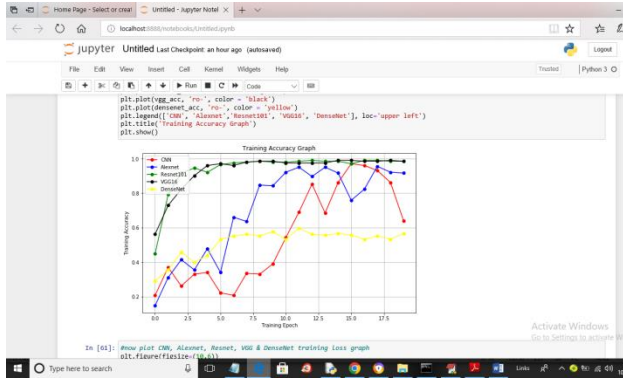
Home Page - Select or creat
Untitled - Jupyter Notel
localhost:8888/notebooks/Untitled.ipynb
jupyter Untitled Last Checkpoint: an hour ago (autosaved)
Logout
File Edit View Insert Cell Kernel Widgets Help
Trusted
Python 3
Run
Code

plt.plot(vgg_acc, 'ro-', color = 'black')
plt.plot(densenet_acc, 'ro-', color = 'yellow')
plt.legend(['CNN', 'Alexnet','Resnet101', 'VGG16', 'DenseNet'], loc='upper left')
plt.title('Training Accuracy Graph')
plt.show()

Training Accuracy Graph
CNN
Alexnet
Resnet101
VGG16
DenseNet
1.0
0.8
0.6
0.4
0.2
Training Accuracy
0.0 2.5 5.0 7.5 10.0 12.5 15.0 17.5
Training Epoch

In [61]: #now plot CNN, Alexnet, Resnet, VGG & DenseNet training loss graph
plt.figure(figsize=(10,6))

Activate Windows
Go to Settings to activate Windows.
Type here to search
Links